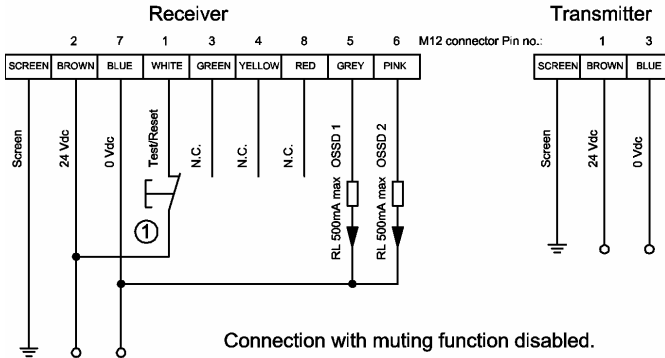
Receiver

Transmitter

2 7 1 3 4 8 5 6 M12 connector Pin no.: 1 3

| SCREEN | BROWN | BLUE | WHITE | GREEN | YELLOW | RED | GREY | PINK |
|---|---|---|---|---|---|---|---|---|

| SCREEN | BROWN | BLUE |
|---|---|---|

Screen
24 Vdc
0 Vdc
Test/Reset
N.C.
N.C.
N.C.
OSSD 1
OSSD 2
RL 500mA max
RL 500mA max
1

Screen
24 Vdc
0 Vdc

Connection with muting function disabled.